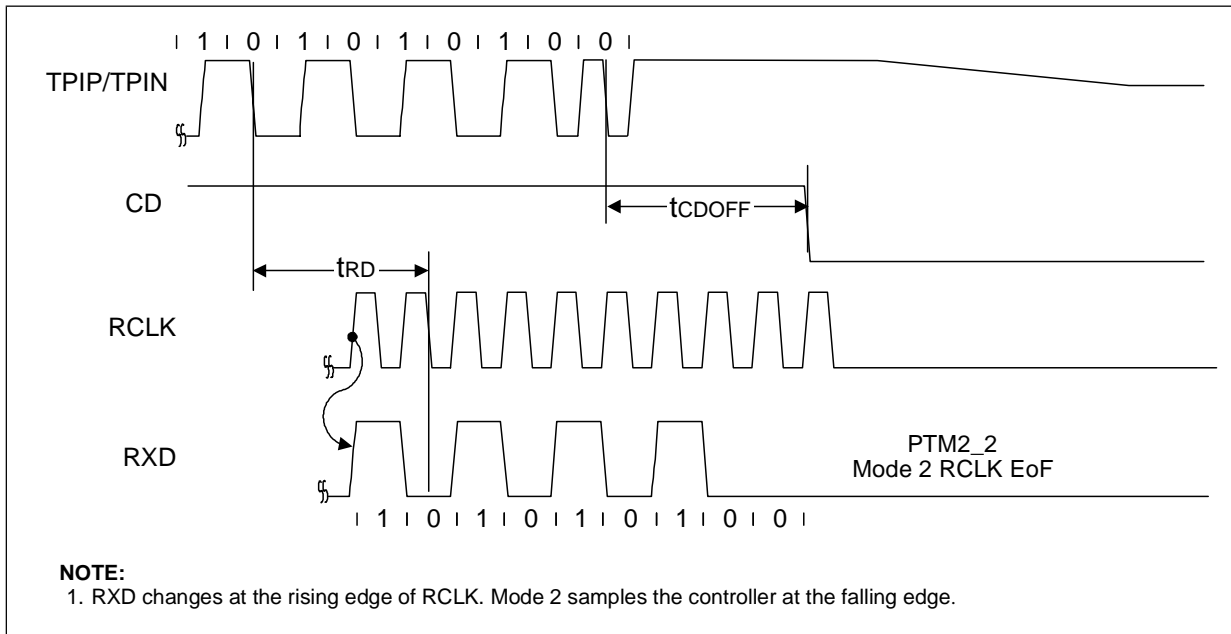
1 0 1 0 1 0 1 0 0

TPIP/TPIN

CD

$t_{CDOFF}$

$t_{RD}$

RCLK

RXD

PTM2_2
Mode 2 RCLK EoF

1 0 1 0 1 0 1 0 0

**NOTE:**
1. RXD changes at the rising edge of RCLK. Mode 2 samples the controller at the falling edge.